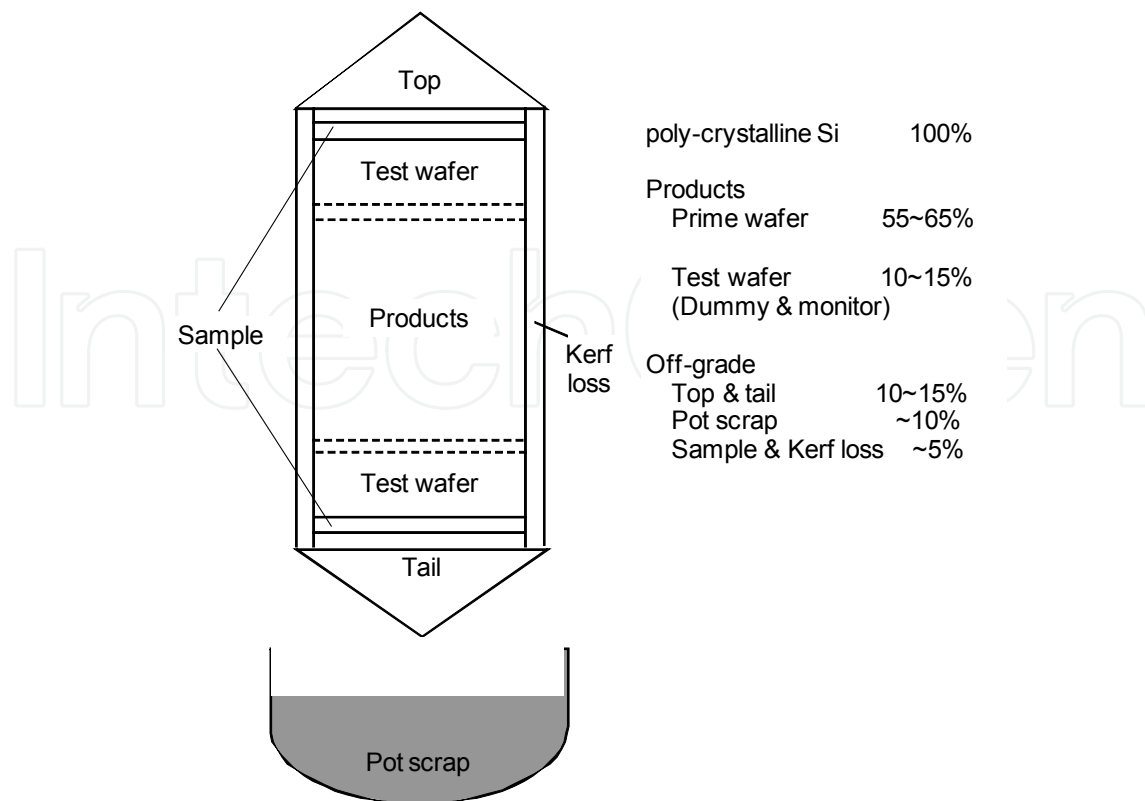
Top

Test wafer

Sample

Products

Kerf loss

Test wafer

Tail

Pot scrap

poly-crystalline Si 100%

Products
Prime wafer 55~65%

Test wafer 10~15%
(Dummy & monitor)

Off-grade
Top & tail 10~15%
Pot scrap ~10%
Sample & Kerf loss ~5%

IntechOpen